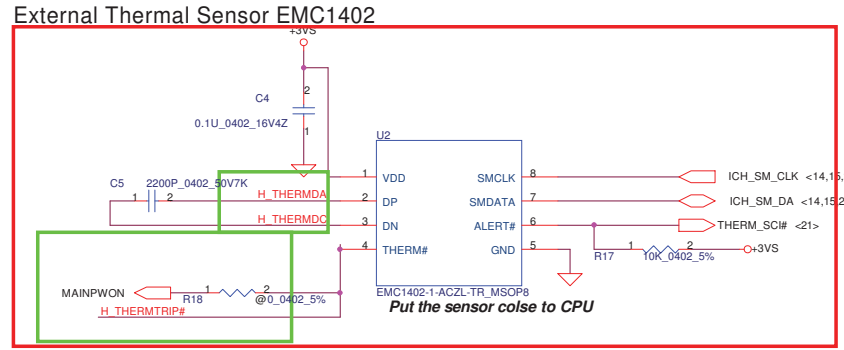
External Thermal Sensor EMC1402

+3VS

C4

0.1U_0402_16V4Z

2

1

U2

C5

2200P_0402_50V7K

1

2

H_THERMDA

H_THERMDC

1 VDD

2 DP

3 DN

4 THERM#

SMCLK 8

SMDATA 7

ALERT# 6

GND 5

ICH_SM_CLK <14,15,

ICH_SM_DA <14,15,2

THERM_SCI# <21>

R17

1

2

10K_0402_5%

+3VS

MAINPWON

R18

1

2

@0_0402_5%

H_THERMTRIP#

EMC1402-1-ACZL-TR_MSOP8

Put the sensor colse to CPU